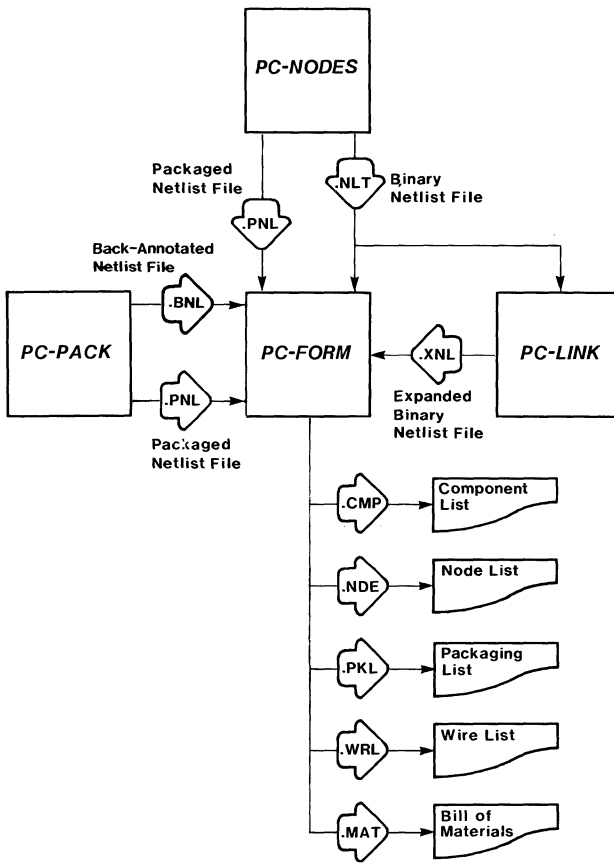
PC-NODES

Packaged Netlist File

.PNL

.NLT

Binary Netlist File

Back-Annotated Netlist File

.BNL

PC-PACK

PC-FORM

.XNL

PC-LINK

.PNL

Packaged Netlist File

Expanded Binary Netlist File

.CMP

Component List

.NDE

Node List

.PKL

Packaging List

.WRL

Wire List

.MAT

Bill of Materials